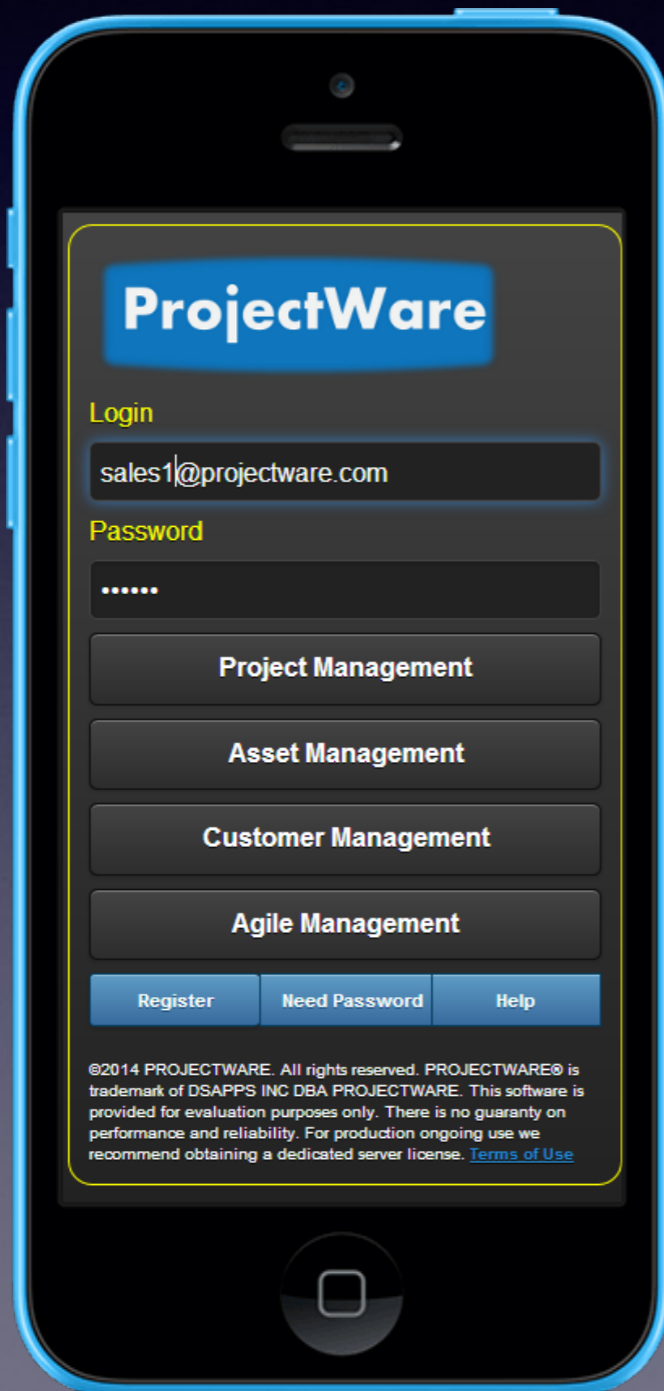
ProjectWare

Login

sales1@projectware.com

Password

••••••

Project Management

Asset Management

Customer Management

Agile Management

Register Need Password Help

©2014 PROJECTWARE. All rights reserved. PROJECTWARE® is trademark of DSAPPS INC DBA PROJECTWARE. This software is provided for evaluation purposes only. There is no guaranty on performance and reliability. For production ongoing use we recommend obtaining a dedicated server license. Terms of Use